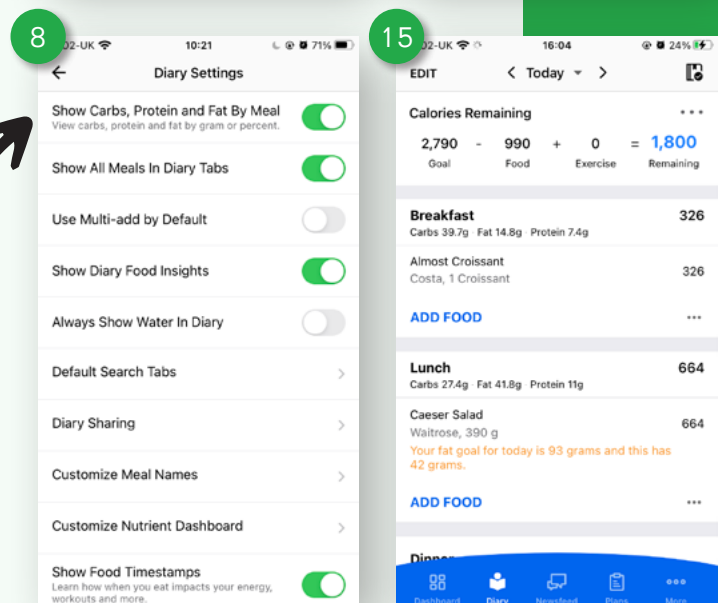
8

O2-UK 10:21 71%

Diary Settings

Show Carbs, Protein and Fat By Meal
View carbs, protein and fat by gram or percent.

Show All Meals In Diary Tabs

Use Multi-add by Default

Show Diary Food Insights

Always Show Water In Diary

Default Search Tabs

Diary Sharing

Customize Meal Names

Customize Nutrient Dashboard

Show Food Timestamps
Learn how when you eat impacts your energy, workouts and more.

15

O2-UK 16:04 24%

EDIT

Today

Calories Remaining

| 2,790 | - | 990 | + | 0 | = | 1,800 |
|---|---|---|---|---|---|---|
| Goal | | Food | | Exercise | | Remaining |

Breakfast 326
Carbs 39.7g · Fat 14.8g · Protein 7.4g

Almost Croissant 326
Costa, 1 Croissant

ADD FOOD

Lunch 664
Carbs 27.4g · Fat 41.8g · Protein 11g

Caeser Salad 664
Waitrose, 390 g
Your fat goal for today is 93 grams and this has 42 grams.

ADD FOOD

Dinn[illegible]

Dashboard Diary Newsfeed Plans More